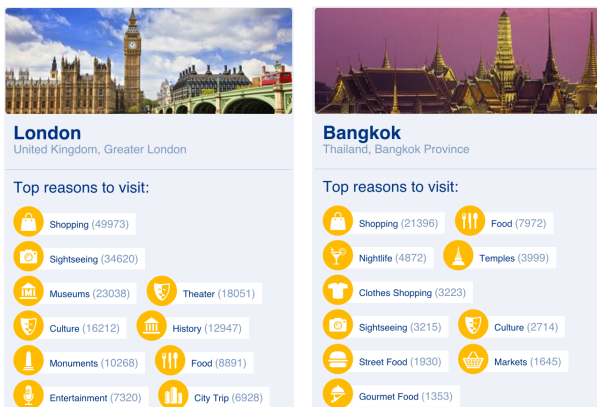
London
United Kingdom, Greater London

Top reasons to visit:

Shopping (49973)
Sightseeing (34620)
Museums (23038)
Theater (18051)
Culture (16212)
History (12947)
Monuments (10268)
Food (8891)
Entertainment (7320)
City Trip (6928)

Bangkok
Thailand, Bangkok Province

Top reasons to visit:

Shopping (21396)
Food (7972)
Nightlife (4872)
Temples (3999)
Clothes Shopping (3223)
Sightseeing (3215)
Culture (2714)
Street Food (1930)
Markets (1645)
Gourmet Food (1353)